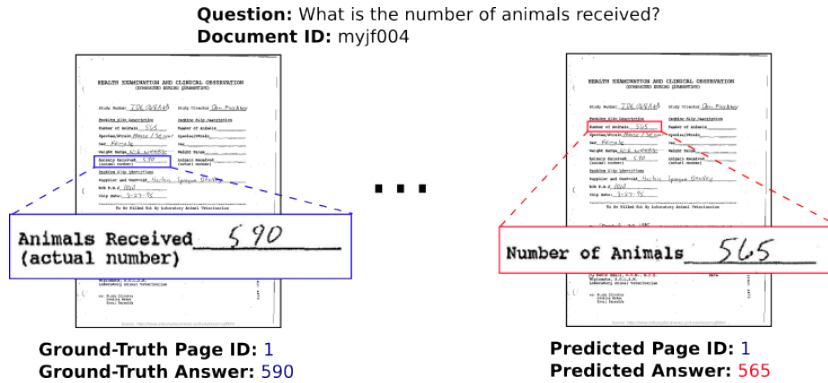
**Question:** What is the number of animals received?
**Document ID:** myjf004

HEALTH EXAMINATION AND CLINICAL OBSERVATION

Study Number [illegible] Study Director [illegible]

Number of Animals 565

Animals Received 590 (actual number)

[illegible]

Animals Received 590
(actual number)

...

HEALTH EXAMINATION AND CLINICAL OBSERVATION

Study Number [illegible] Study Director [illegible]

Number of Animals 565

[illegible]

Number of Animals 565

**Ground-Truth Page ID:** 1
**Ground-Truth Answer:** 590

**Predicted Page ID:** 1
**Predicted Answer:** 565